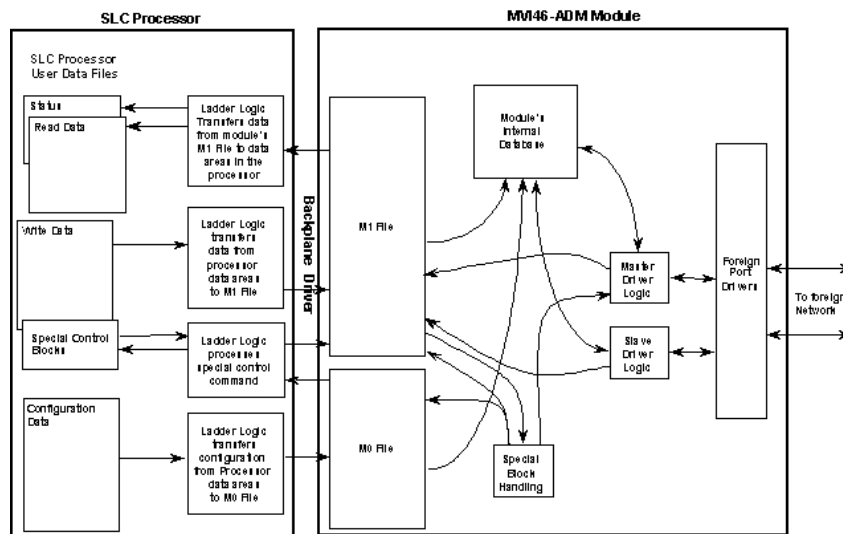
SLC Processor

MVI46-ADM Module

SLC Processor User Data Files

Status

Read Data

Ladder Logic Transfers data from module's M1 File to data areas in the processor

Write Data

Ladder Logic transfers data from processor data areas to M1 File

Special Control Blocks

Ladder Logic processes special control command

Configuration Data

Ladder Logic transfers configuration from Processor data areas to M0 File

Backplane Driver

M1 File

M0 File

Module's Internal Database

Master Driver Logic

Slave Driver Logic

Special Block Handling

Foreign Port Drivers

To foreign Network